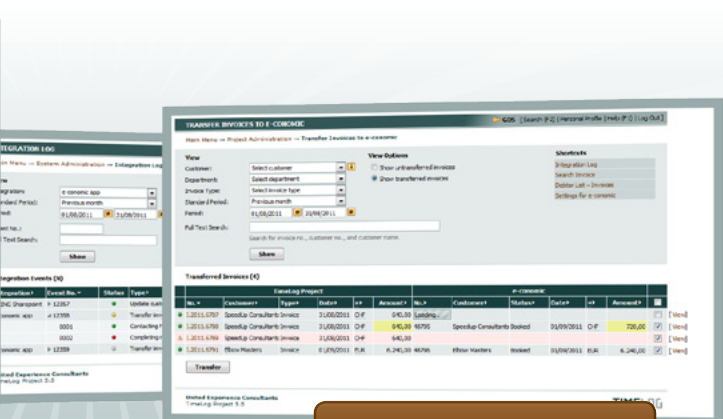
TRANSFER INVOICES TO E-CONOMIC

GOS | Search (F2) | Personal Profile | Help (F1) | Log Out

Main Menu → Project Administration → Transfer Invoices to e-conomic

View

Customer: Select customer

Department: Select department

Invoice Type: Select invoice type

Standard Period: Previous month

Period: 01/08/2011 31/08/2011

Full Text Search:

Search for invoice no., customer no., and customer name.

Show

View Options

Show untransferred invoices

Show transferred invoices

Shortcuts

Integration Log

Search Invoice

Debtor List - Invoice

Settings for e-conomic

Transferred Invoices (4)

| | TimeLog Project | | | | | | e-conomic | | | | | | | |
|---|---|---|---|---|---|---|---|---|---|---|---|---|---|---|
| | No. | Customer | Type | Date | | Amount | No. | Customer | Status | Date | | Amount | | |
| | 1.2011.5707 | SpeedUp Consultants | Invoice | 31/08/2011 | CHF | 640,00 | Loading... | | | | | | | [View] |
| | 1.2011.5708 | SpeedUp Consultants | Invoice | 31/08/2011 | CHF | 640,00 | 48795 | SpeedUp Consultants | Booked | 01/09/2011 | CHF | 720,00 | | [View] |
| | 1.2011.5709 | SpeedUp Consultants | Invoice | 31/08/2011 | CHF | 640,00 | | | | | | | | [View] |
| | 1.2011.5791 | Elbow Masters | Invoice | 01/09/2011 | EUR | 6.240,00 | 48796 | Elbow Masters | Booked | 01/09/2011 | EUR | 6.240,00 | | [View] |

Transfer

United Experience Consultants
TimeLog Project 5.5

TIMELOG

INTEGRATION LOG

Main Menu → System Administration → Integration Log

View

Integration: e-conomic app

Standard Period: Previous month

Period: 01/08/2011 31/08/2011

Event No.:

Full Text Search:

Show

Integration Events (30)

| Integration | Event No. | Status | Type |
|---|---|---|---|
| ZNC Sharepoint | 12357 | | Update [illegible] |
| e-conomic app | 12355 | | Transfer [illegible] |
| | 0001 | | Contacting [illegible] |
| | 0002 | | Completing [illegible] |
| e-conomic app | 12359 | | Transfer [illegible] |

United Experience Consultants
TimeLog Project 5.5